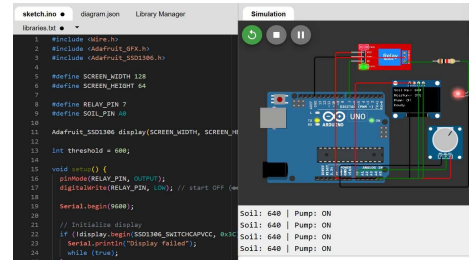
sketch.ino ● diagram.json Library Manager
libraries.txt ●

1 #include <Wire.h>
2 #include <Adafruit_GFX.h>
3 #include <Adafruit_SSD1306.h>
4
5 #define SCREEN_WIDTH 128
6 #define SCREEN_HEIGHT 64
7
8 #define RELAY_PIN 7
9 #define SOIL_PIN A0
10
11 Adafruit_SSD1306 display(SCREEN_WIDTH, SCREEN_HE
12
13 int threshold = 600;
14
15 void setup() {
16 pinMode(RELAY_PIN, OUTPUT);
17 digitalWrite(RELAY_PIN, LOW); // start OFF (
18
19 Serial.begin(9600);
20
21 // Initialize display
22 if (!display.begin(SSD1306_SWITCHCAPVCC, 0x3C
23 Serial.println("Display failed");
24 while (true);

Simulation

UNO
ARDUINO

Soil: 640 | Pump: ON
Soil: 640 | Pump: ON
Soil: 640 | Pump: ON
Soil: 640 | Pump: ON